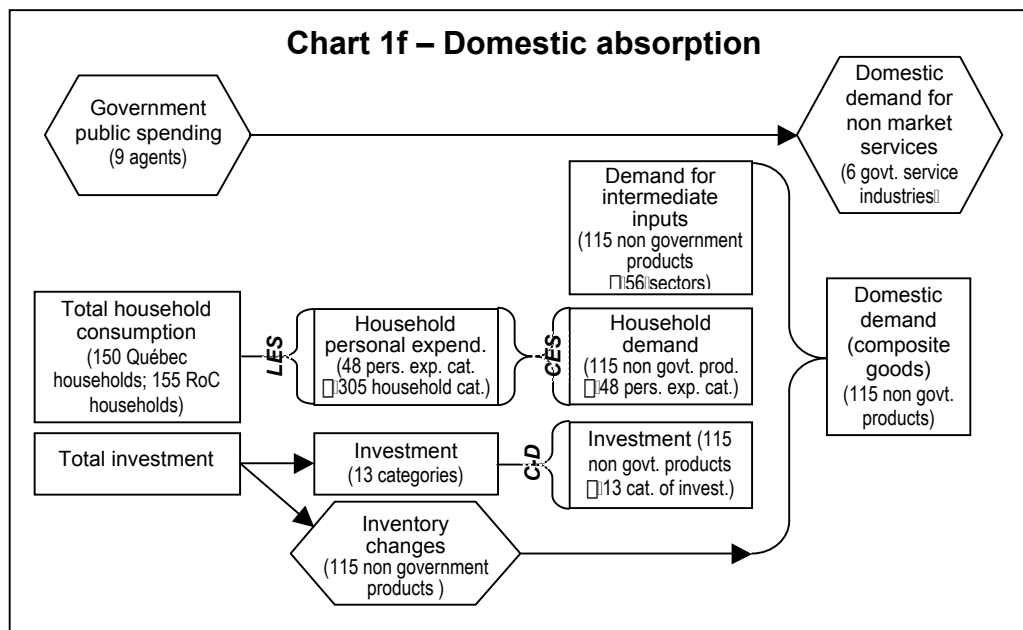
Chart 1f – Domestic absorption

Government public spending (9 agents)

Domestic demand for non market services (6 govt. service industries)

Demand for intermediate inputs (115 non government products ⨯ 56 sectors)

Total household consumption (150 Québec households; 155 RoC households)

LES

Household personal expend. (48 pers. exp. cat. ⨯ 305 household cat.)

CES

Household demand (115 non govt. prod. ⨯ 48 pers. exp. cat.)

Domestic demand (composite goods) (115 non govt. products)

Total investment

Investment (13 categories)

C-D

Investment (115 non govt. products ⨯ 13 cat. of invest.)

Inventory changes (115 non government products )